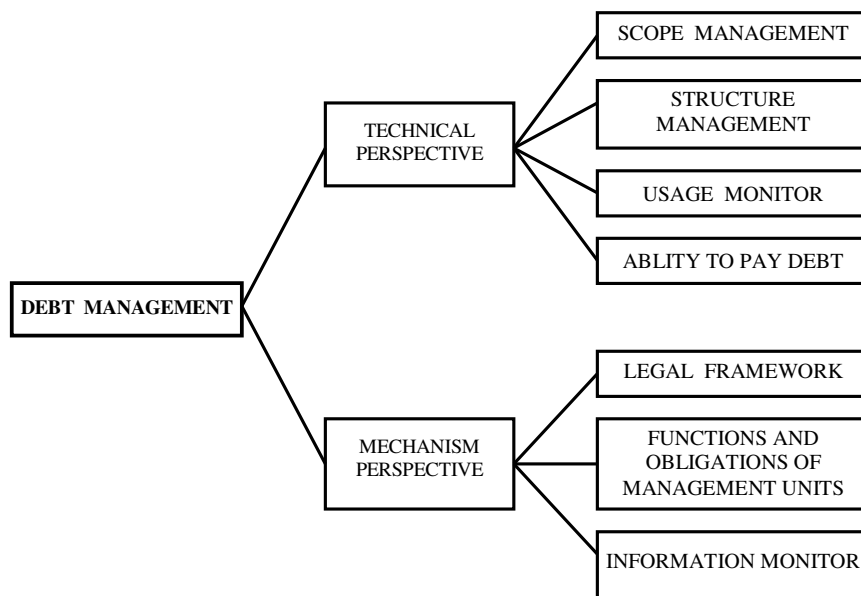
DEBT MANAGEMENT

TECHNICAL PERSPECTIVE

SCOPE MANAGEMENT

STRUCTURE MANAGEMENT

USAGE MONITOR

ABLITY TO PAY DEBT

MECHANISM PERSPECTIVE

LEGAL FRAMEWORK

FUNCTIONS AND OBLIGATIONS OF MANAGEMENT UNITS

INFORMATION MONITOR